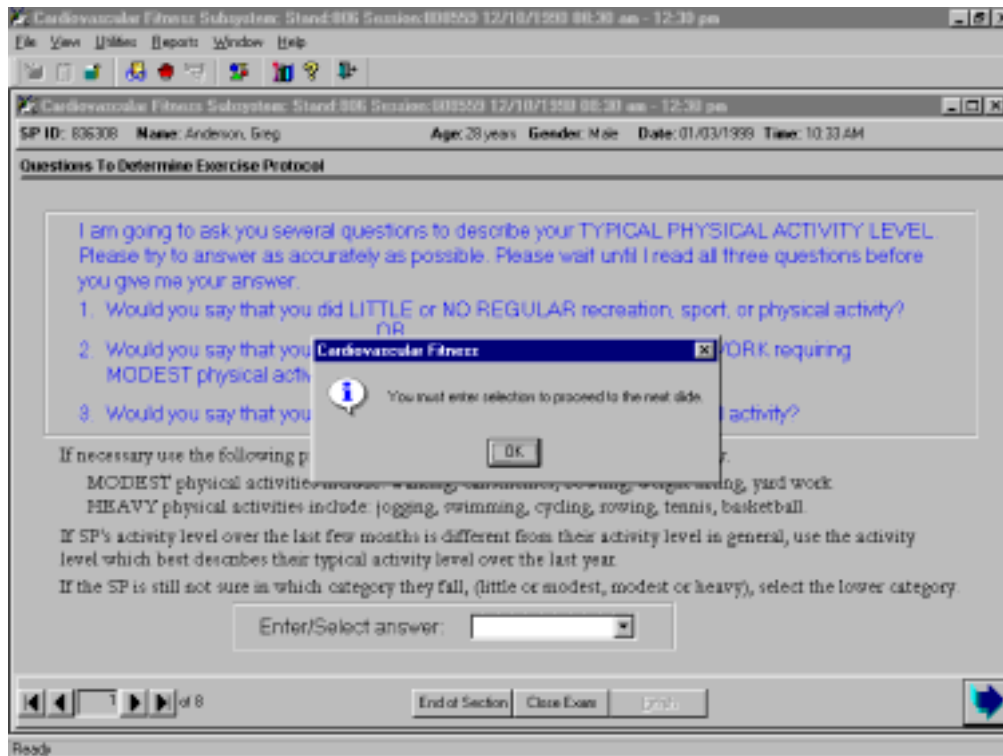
Cardiovascular Fitness Subsystem: Stand:806 Session:808559 12/10/1998 08:30 am - 12:30 pm

File View Utilities Reports Window Help

Cardiovascular Fitness Subsystem: Stand:806 Session:808559 12/10/1998 08:30 am - 12:30 pm

SP ID: 836308 Name: Anderson, Greg Age: 28 years Gender: Male Date: 01/03/1999 Time: 10:33 AM

Questions To Determine Exercise Protocol

I am going to ask you several questions to describe your TYPICAL PHYSICAL ACTIVITY LEVEL. Please try to answer as accurately as possible. Please wait until I read all three questions before you give me your answer.

1. Would you say that you did LITTLE or NO REGULAR recreation, sport, or physical activity?

OR

2. Would you say that you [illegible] WORK requiring MODEST physical activ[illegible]

3. Would you say that you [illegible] activity?

Cardiovascular Fitness

You must enter selection to proceed to the next slide.

OK

If necessary use the following p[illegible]

MODEST physical activities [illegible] yard work.

HEAVY physical activities include: jogging, swimming, cycling, rowing, tennis, basketball.

If SP's activity level over the last few months is different from their activity level in general, use the activity level which best describes their typical activity level over the last year.

If the SP is still not sure in which category they fall, (little or modest, modest or heavy), select the lower category.

Enter/Select answer:

1 of 8

End of Section Close Exam Finish

Ready